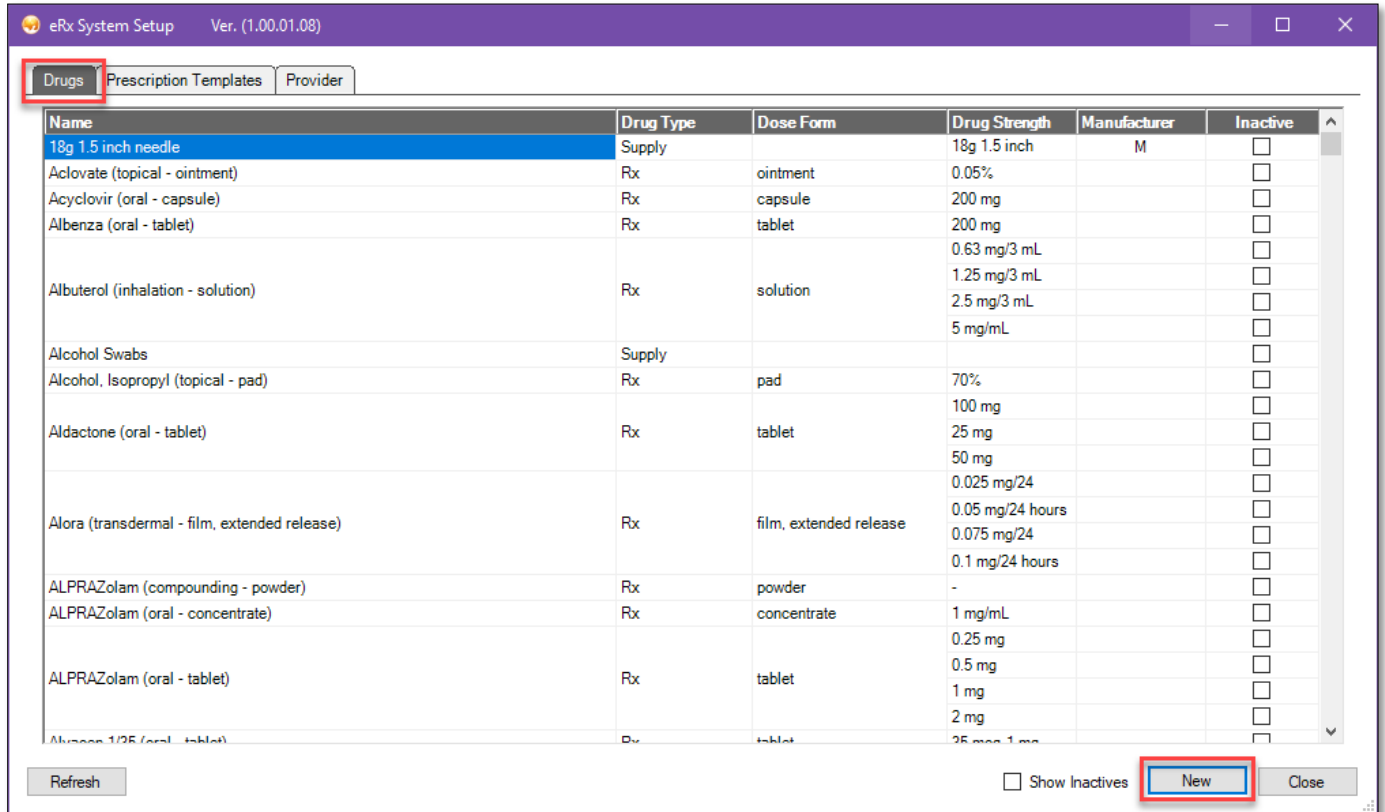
eRx System Setup Ver. (1.00.01.08)

Drugs | Prescription Templates | Provider

| Name | Drug Type | Dose Form | Drug Strength | Manufacturer | Inactive |
|---|---|---|---|---|---|
| 18g 1.5 inch needle | Supply | | 18g 1.5 inch | M | |
| Aclovate (topical - ointment) | Rx | ointment | 0.05% | | |
| Acyclovir (oral - capsule) | Rx | capsule | 200 mg | | |
| Albenza (oral - tablet) | Rx | tablet | 200 mg | | |
| Albuterol (inhalation - solution) | Rx | solution | 0.63 mg/3 mL | | |
| | | | 1.25 mg/3 mL | | |
| | | | 2.5 mg/3 mL | | |
| | | | 5 mg/mL | | |
| Alcohol Swabs | Supply | | | | |
| Alcohol, Isopropyl (topical - pad) | Rx | pad | 70% | | |
| Aldactone (oral - tablet) | Rx | tablet | 100 mg | | |
| | | | 25 mg | | |
| | | | 50 mg | | |
| Alora (transdermal - film, extended release) | Rx | film, extended release | 0.025 mg/24 | | |
| | | | 0.05 mg/24 hours | | |
| | | | 0.075 mg/24 | | |
| | | | 0.1 mg/24 hours | | |
| ALPRAZolam (compounding - powder) | Rx | powder | - | | |
| ALPRAZolam (oral - concentrate) | Rx | concentrate | 1 mg/mL | | |
| ALPRAZolam (oral - tablet) | Rx | tablet | 0.25 mg | | |
| | | | 0.5 mg | | |
| | | | 1 mg | | |
| | | | 2 mg | | |
| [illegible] | Rx | tablet | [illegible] | | |

Refresh

Show Inactives New Close